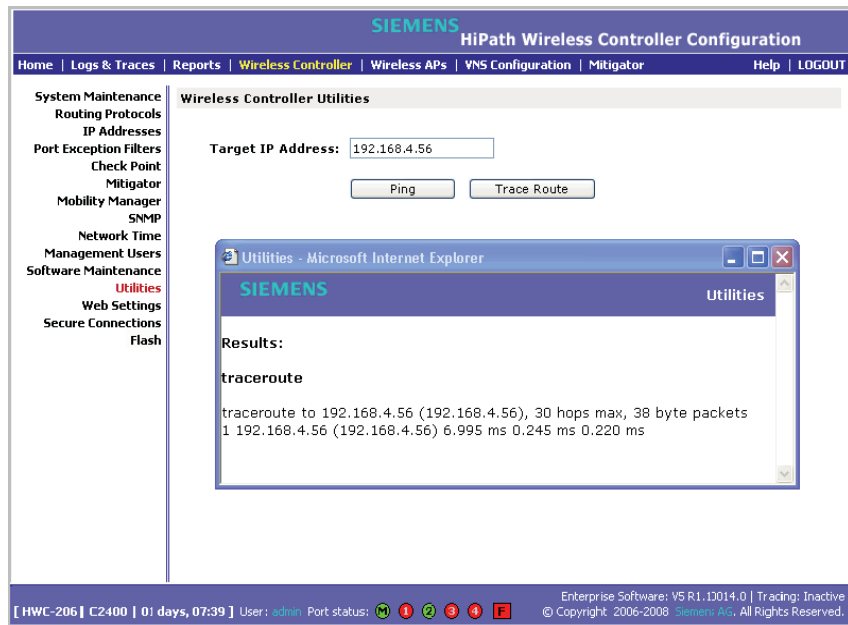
SIEMENS
HiPath Wireless Controller Configuration

Home | Logs & Traces | Reports | Wireless Controller | Wireless APs | VNS Configuration | Mitigator
Help | LOGOUT

System Maintenance
Routing Protocols
IP Addresses
Port Exception Filters
Check Point
Mitigator
Mobility Manager
SNMP
Network Time
Management Users
Software Maintenance
Utilities
Web Settings
Secure Connections
Flash

Wireless Controller Utilities

Target IP Address: 192.168.4.56

Ping
Trace Route

Utilities - Microsoft Internet Explorer

SIEMENS
Utilities

Results:

traceroute

traceroute to 192.168.4.56 (192.168.4.56), 30 hops max, 38 byte packets
1 192.168.4.56 (192.168.4.56) 6.995 ms 0.245 ms 0.220 ms

Enterprise Software: V5 R1.1.3014.0 | Tracing: Inactive
[ HWC-206 | C2400 | 01 days, 07:39 ] User: admin Port status: M 1 2 3 4 F
© Copyright 2006-2008 Siemens AG. All Rights Reserved.